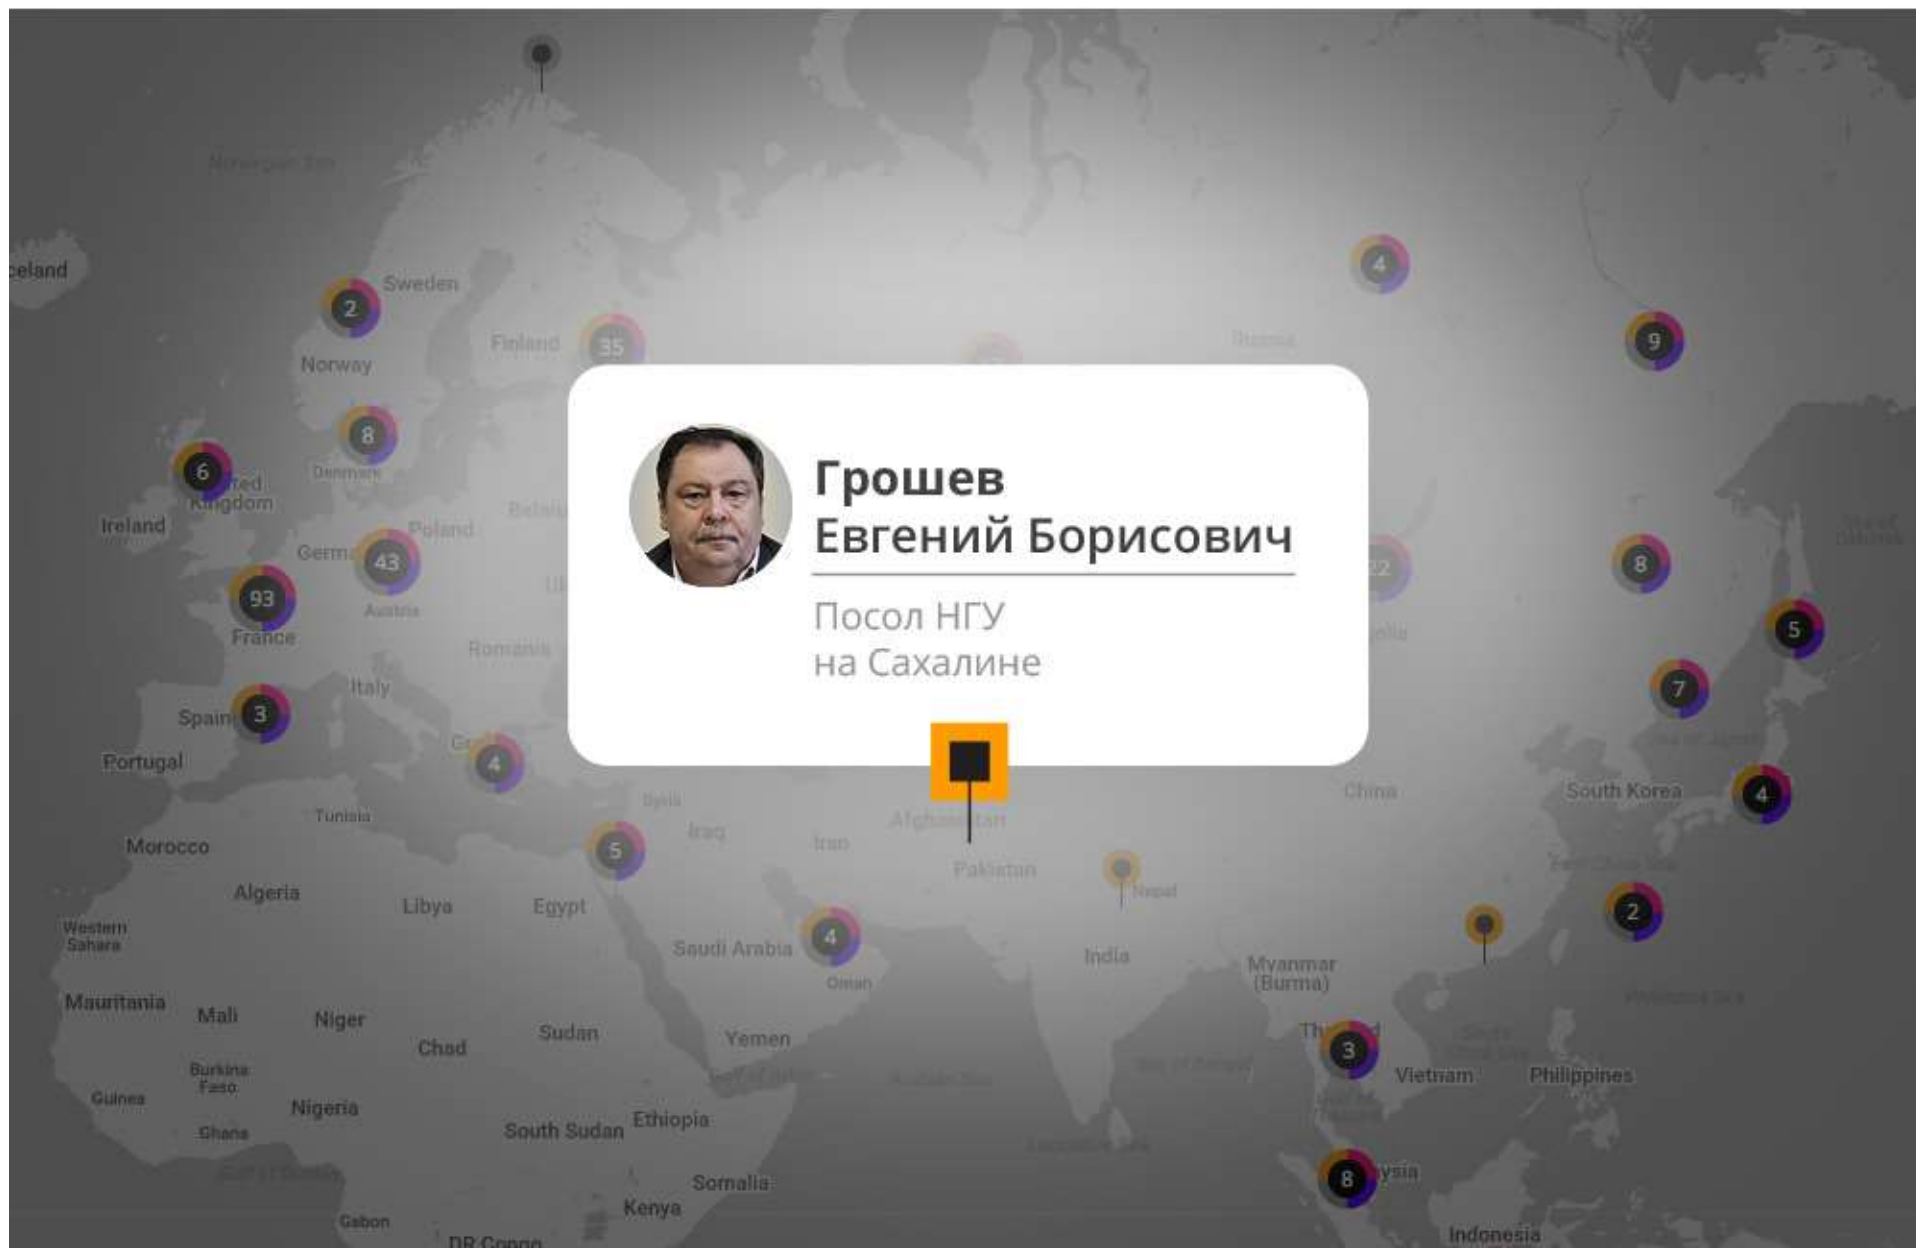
Грошев
Евгений Борисович

Посол НГУ
на Сахалине

celand
Sweden
Norway
Finland
35
2
8
Denmark
6
ted
Kingdom
Ireland
Germ
43
Poland
93
France
Austria
Romania
Italy
Spain
3
Portugal
4
Tunisia
Morocco
Algeria
Libya
Egypt
5
Iraq
Iran
Afghanistan
Pakistan
Nepal
India
Saudi Arabia
4
Oman
Western Sahara
Mauritania
Mali
Niger
Chad
Sudan
Yemen
Burkina Faso
Guinea
Nigeria
Ghana
South Sudan
Ethiopia
Somalia
Kenya
Gabon
DR Congo
Russia
4
9
8
22
5
7
China
South Korea
4
2
Myanmar (Burma)
Th
3
Vietnam
Philippines
8
ysia
Indonesia